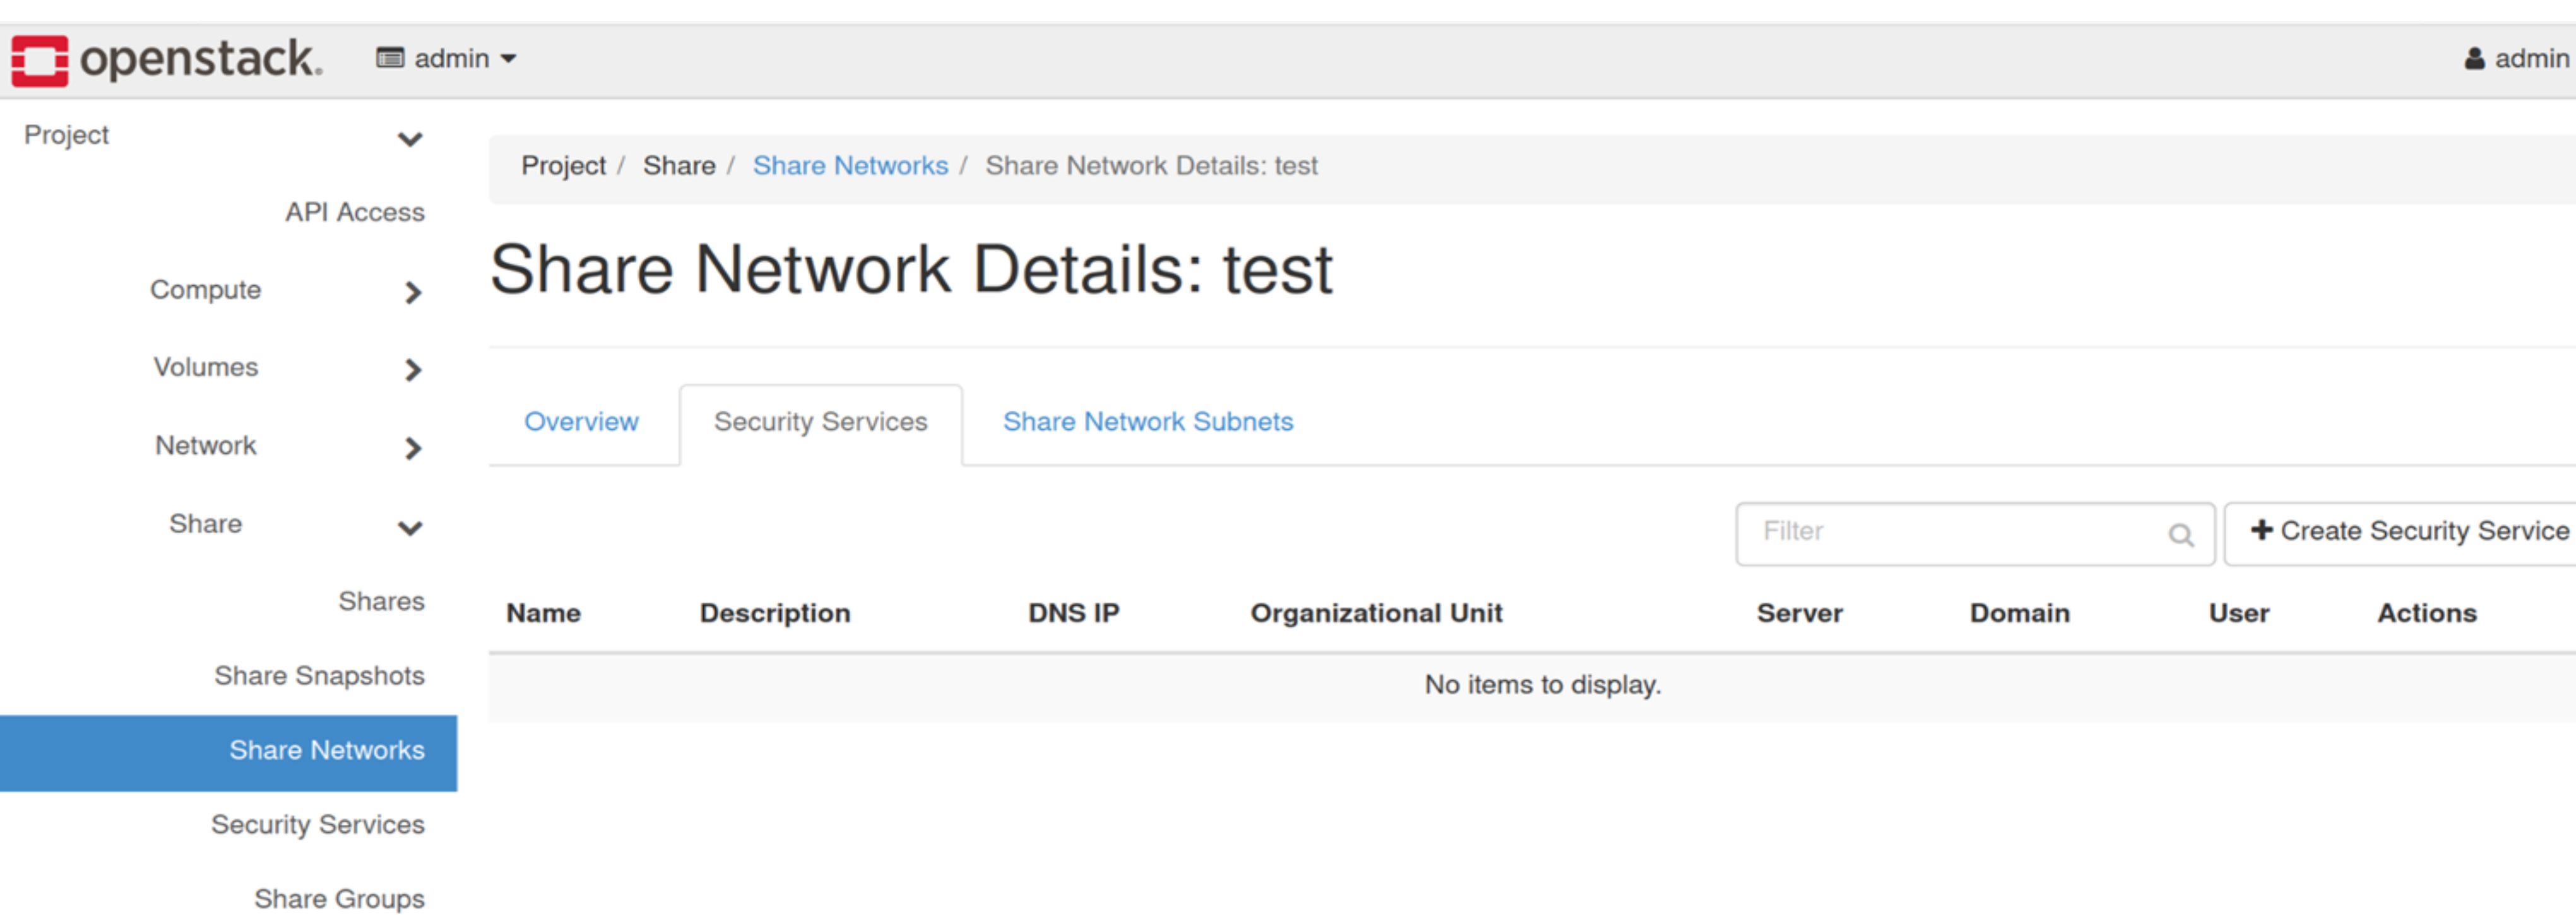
openstack. admin admin

Project
API Access
Compute
Volumes
Network
Share
Shares
Share Snapshots
Share Networks
Security Services
Share Groups

Project / Share / Share Networks / Share Network Details: test

Share Network Details: test

Overview Security Services Share Network Subnets

Filter
+ Create Security Service

| Name | Description | DNS IP | Organizational Unit | Server | Domain | User | Actions |
|---|---|---|---|---|---|---|---|
| No items to display. | | | | | | | |